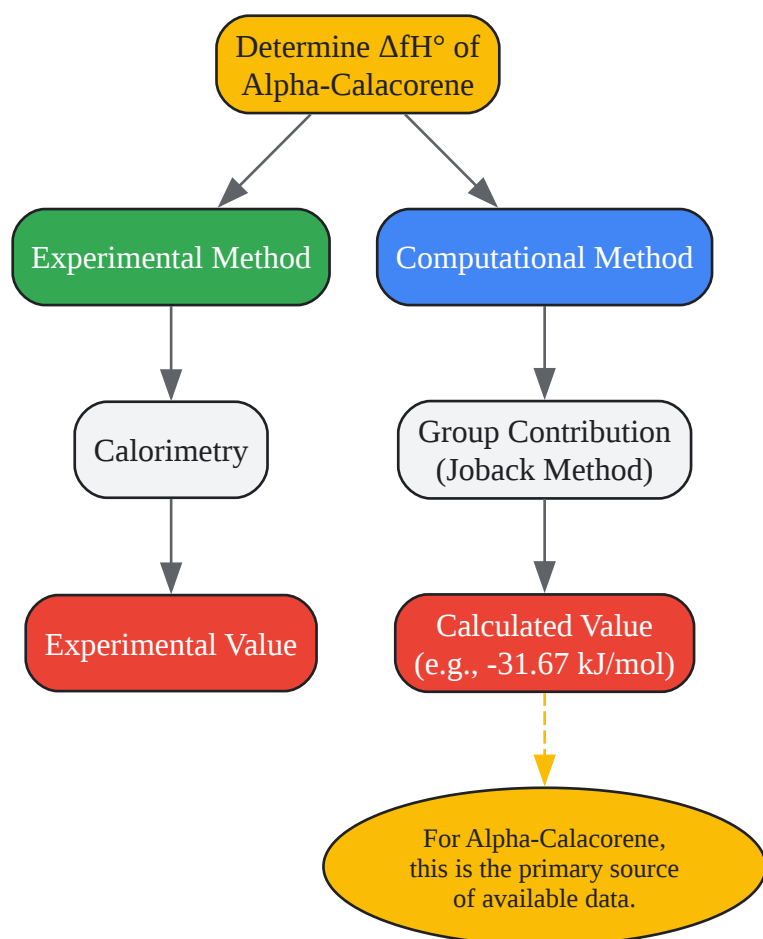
Determine ΔfH° of Alpha-Calacorene

Experimental Method

Computational Method

Calorimetry

Group Contribution (Joback Method)

Experimental Value

Calculated Value (e.g., -31.67 kJ/mol)

For Alpha-Calacorene, this is the primary source of available data.